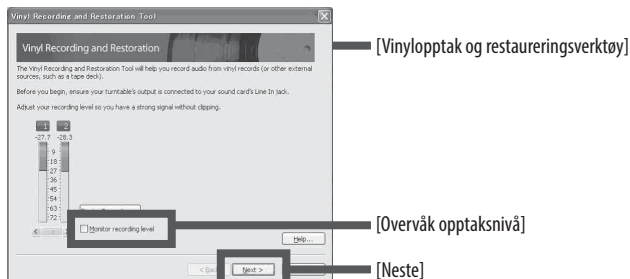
Vinyl Recording and Restoration Tool

Vinyl Recording and Restoration

The Vinyl Recording and Restoration Tool will help you record audio from vinyl records (or other external sources, such as a tape deck).

Before you begin, ensure your turntable's output is connected to your sound card's Line In jack.

Adjust your recording level so you have a strong signal without clipping.

1 2
-27.7 -28.3
9
18
27
36
45
54
63
72

Monitor recording level

Help...

< Back Next >

[Vinylopptak og restaureringsverktøy]

[Overvåk opptaksnivå]

[Neste]